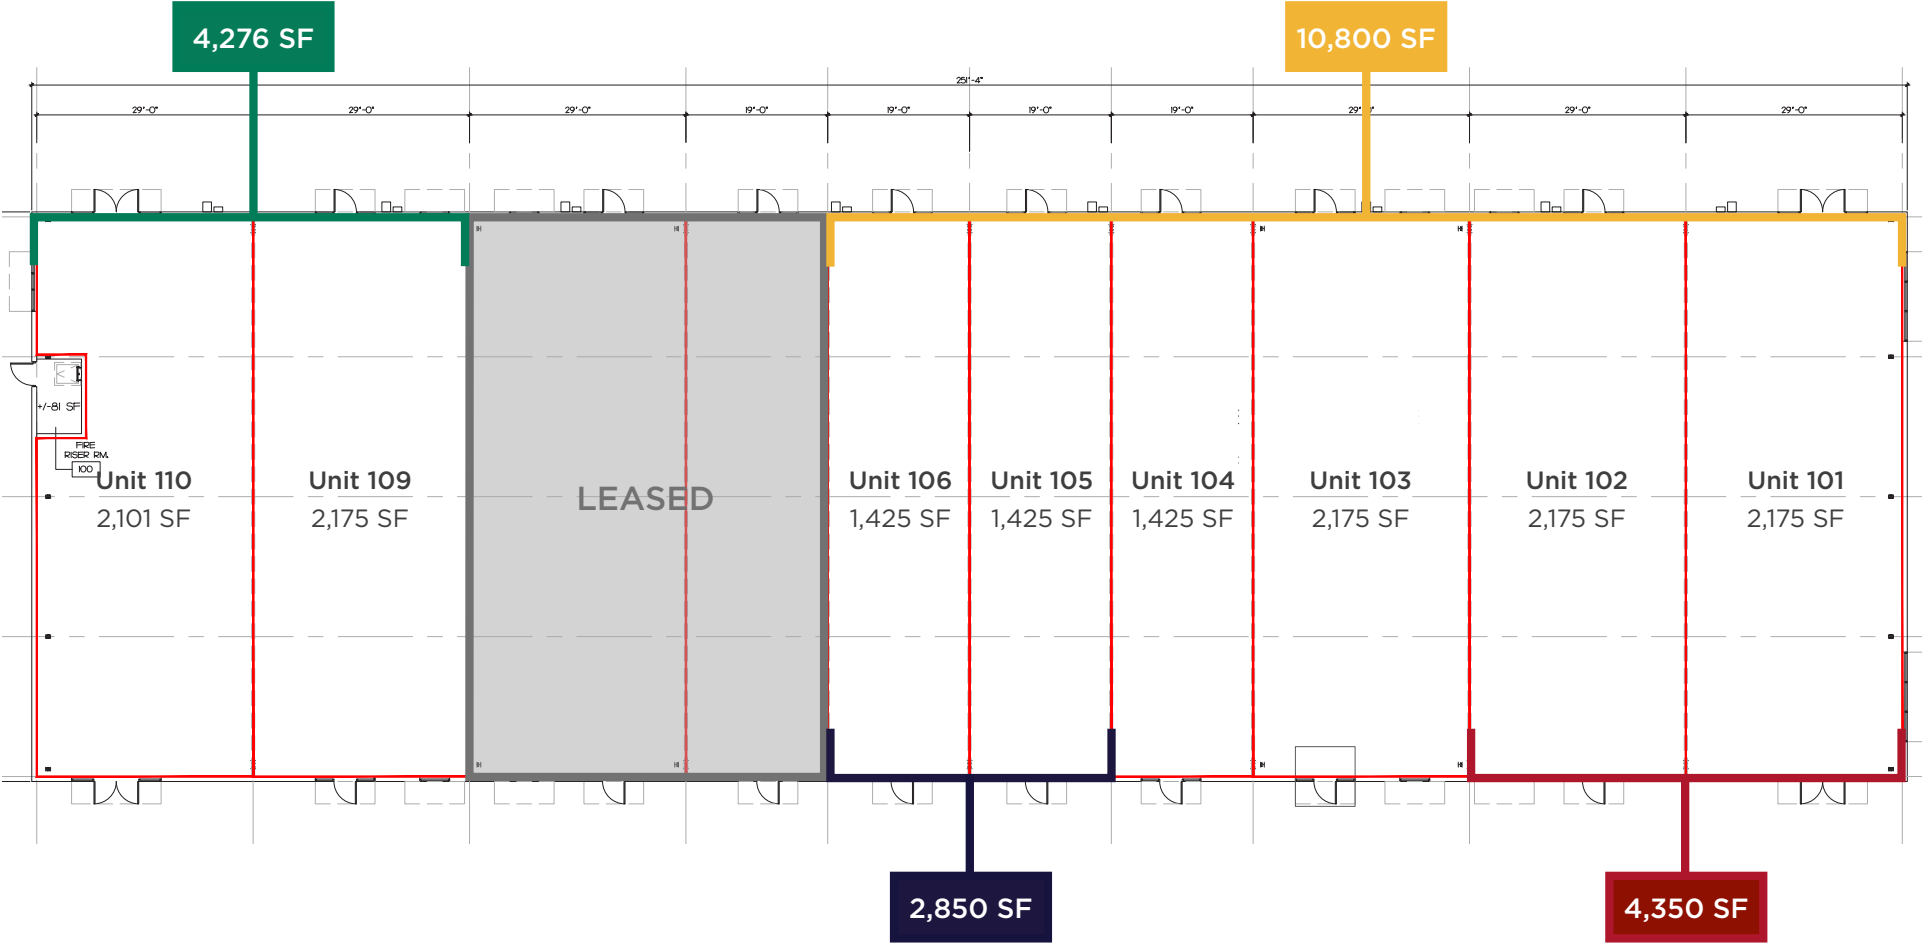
4,276 SF

10,800 SF

251'-4"

29'-0" 29'-0" 29'-0" 19'-0" 19'-0" 19'-0" 19'-0" 29'-0" 29'-0" 29'-0"

+/-81 SF

FIRE RISER RM.

100

Unit 110
2,101 SF

Unit 109
2,175 SF

LEASED

Unit 106
1,425 SF

Unit 105
1,425 SF

Unit 104
1,425 SF

Unit 103
2,175 SF

Unit 102
2,175 SF

Unit 101
2,175 SF

2,850 SF

4,350 SF